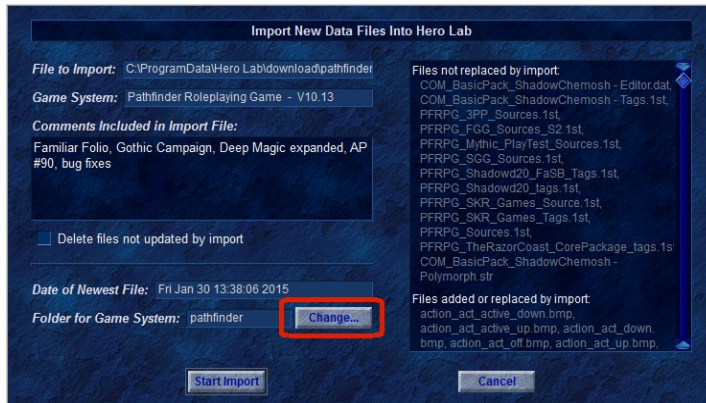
Import New Data Files Into Hero Lab

File to Import: C:\ProgramData\Hero Lab\download\pathfinder

Game System: Pathfinder Roleplaying Game - V10.13

Comments Included in Import File:

Familiar Folio, Gothic Campaign, Deep Magic expanded, AP #90, bug fixes

Delete files not updated by import

Date of Newest File: Fri Jan 30 13:38:06 2015

Folder for Game System: pathfinder

Change...

Files not replaced by import:
COM_BasicPack_ShadowChemosh - Editor.dat,
COM_BasicPack_ShadowChemosh - Tags.1st,
PFRPG_3PP_Sources.1st,
PFRPG_FGG_Sources_S2.1st,
PFRPG_Mythic_PlayTest_Sources.1st,
PFRPG_SGG_Sources.1st,
PFRPG_Shadowd20_FaSB_Tags.1st,
PFRPG_Shadowd20_tags.1st,
PFRPG_SKR_Games_Source.1st,
PFRPG_SKR_Games_Tags.1st,
PFRPG_Sources.1st,
PFRPG_TheRazorCoast_CorePackage_tags.1s
COM_BasicPack_ShadowChemosh - Polymorph.str

Files added or replaced by import:
action_act_active_down.bmp,
action_act_active_up.bmp, action_act_down.bmp, action_act_off.bmp, action_act_up.bmp,

Start Import

Cancel